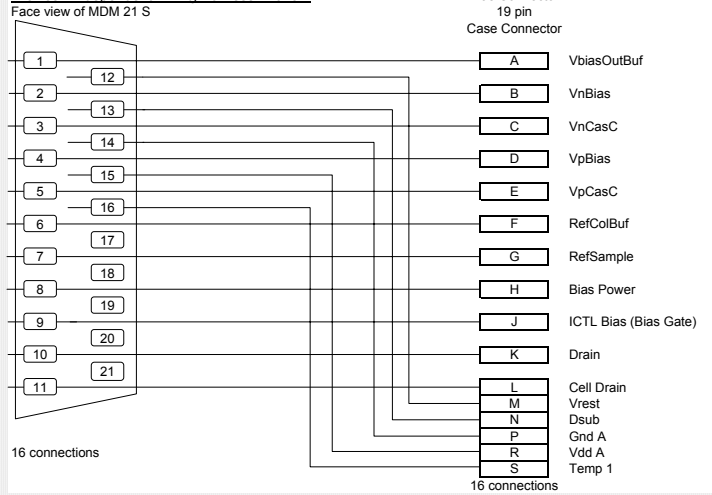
Face view of MDM 21 S

19 pin
Case Connector

1
12
2
13
3
14
4
15
5
16
6
17
7
18
8
19
9
20
10
21
11

16 connections

A VbiasOutBuf
B VnBias
C VnCasC
D VpBias
E VpCasC
F RefColBuf
G RefSample
H Bias Power
J ICTL Bias (Bias Gate)
K Drain
L Cell Drain
M Vrest
N Dsub
P Gnd A
R Vdd A
S Temp 1

16 connections